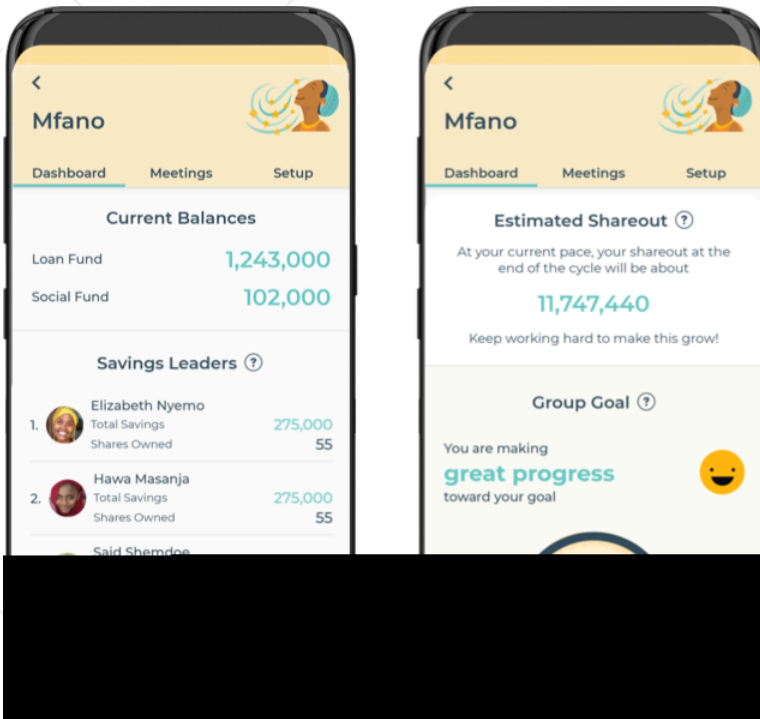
<

Mfano

Dashboard Meetings Setup

Current Balances

Loan Fund 1,243,000

Social Fund 102,000

Savings Leaders ?

1. Elizabeth Nyemo
Total Savings 275,000
Shares Owned 55

2. Hawa Masanja
Total Savings 275,000
Shares Owned 55

Said Shemdoe

<

Mfano

Dashboard Meetings Setup

Estimated Shareout ?

At your current pace, your shareout at the end of the cycle will be about

11,747,440

Keep working hard to make this grow!

Group Goal ?

You are making
great progress
toward your goal